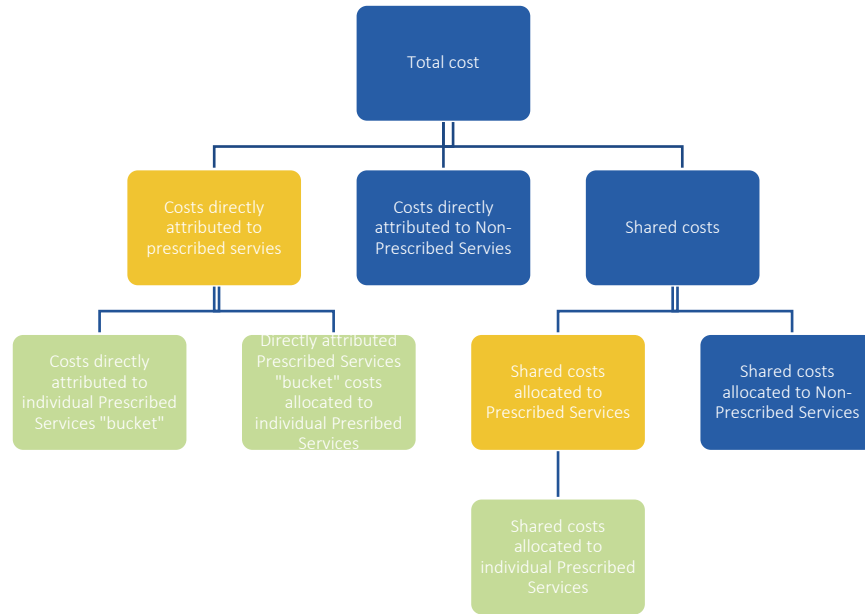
Total cost

Costs directly attributed to prescribed servies

Costs directly attributed to Non-Prescribed Services

Shared costs

Costs directly attributed to individual Prescribed Services "bucket"

Directly attributed Prescribed Services "bucket" costs allocated to individual Presribed Services

Shared costs allocated to Prescribed Services

Shared costs allocated to Non-Prescribed Services

Shared costs allocated to individual Prescribed Services